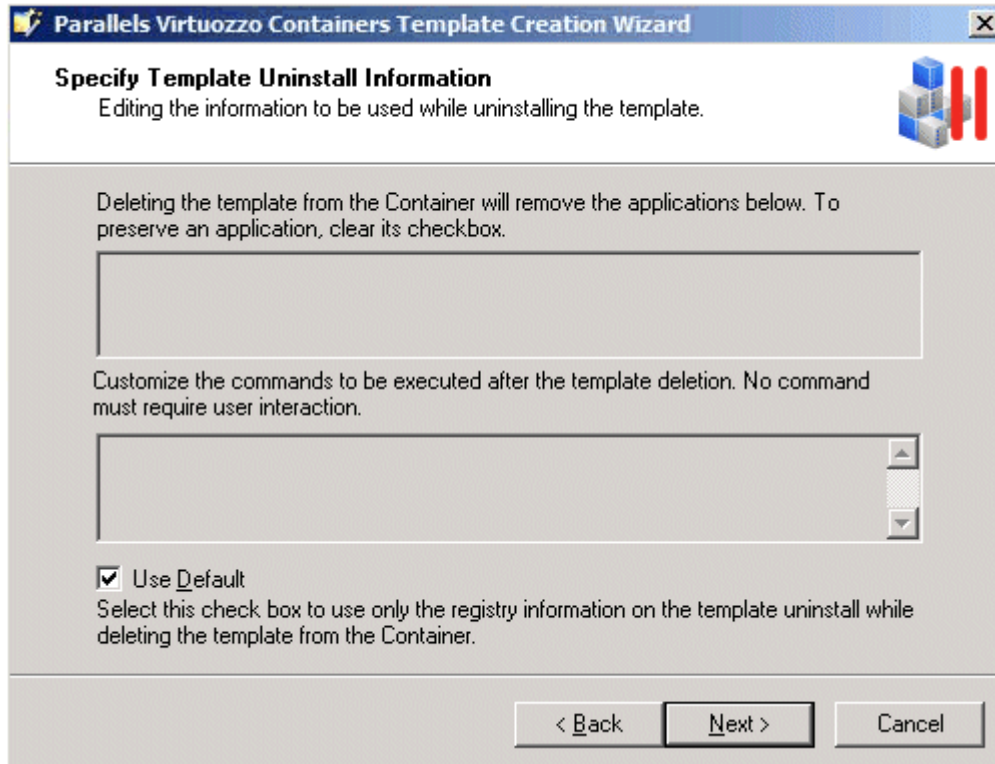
Parallels Virtuozzo Containers Template Creation Wizard

Specify Template Uninstall Information
Editing the information to be used while uninstalling the template.

Deleting the template from the Container will remove the applications below. To preserve an application, clear its checkbox.

Customize the commands to be executed after the template deletion. No command must require user interaction.

☑ Use Default
Select this check box to use only the registry information on the template uninstall while deleting the template from the Container.

< Back  Next >  Cancel